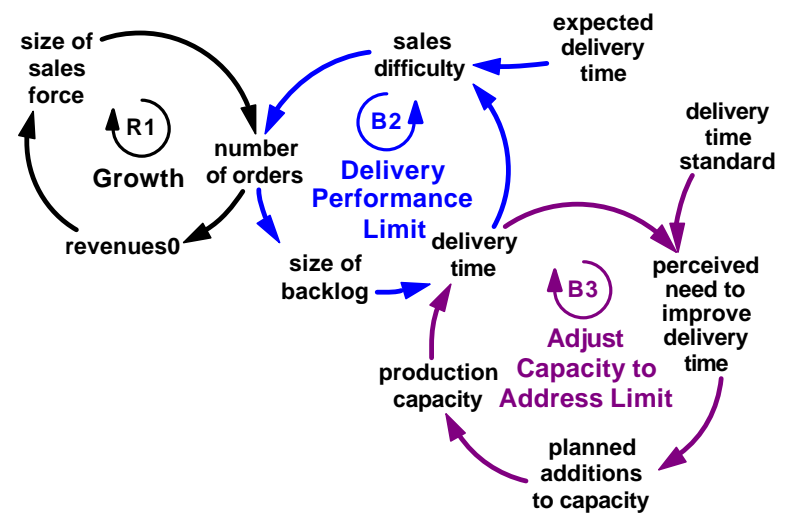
size of sales force

R1

Growth

number of orders

revenues0

sales difficulty

expected delivery time

B2

Delivery Performance Limit

size of backlog

delivery time

delivery time standard

perceived need to improve delivery time

B3

Adjust Capacity to Address Limit

production capacity

planned additions to capacity